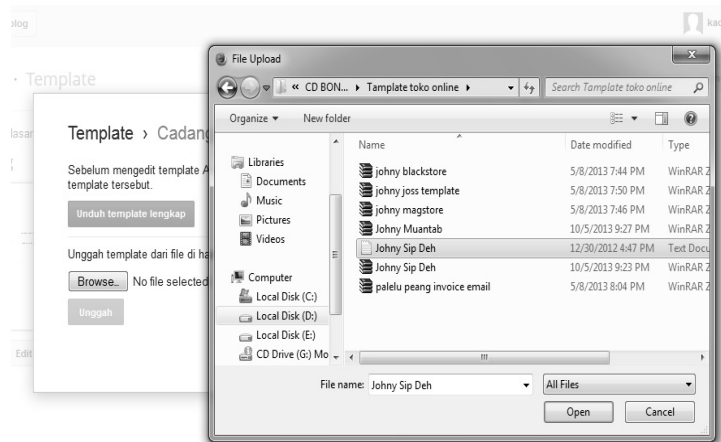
blog

kad

· Template

lasar

Template › Cadang

Sebelum mengedit template A template tersebut.

Unduh template lengkap

Unggah template dari file di ha

Browse.. No file selected

Unggah

Edit

File Upload

« CD BON... ▸ Tamplate toko online ▸

Search Tamplate toko online

Organize ▾ New folder

Libraries
Documents
Music
Pictures
Videos

Computer
Local Disk (C:)
Local Disk (D:)
Local Disk (E:)
CD Drive (G:) Mo

| Name | Date modified | Type |
|---|---|---|
| johny blackstore | 5/8/2013 7:44 PM | WinRAR Z |
| johny joss template | 5/8/2013 7:50 PM | WinRAR Z |
| johny magstore | 5/8/2013 7:46 PM | WinRAR Z |
| Johny Muantab | 10/5/2013 9:27 PM | WinRAR Z |
| Johny Sip Deh | 12/30/2012 4:47 PM | Text Docu |
| Johny Sip Deh | 10/5/2013 9:23 PM | WinRAR Z |
| palelu peang invoice email | 5/8/2013 8:04 PM | WinRAR Z |

File name: Johny Sip Deh

All Files

Open

Cancel